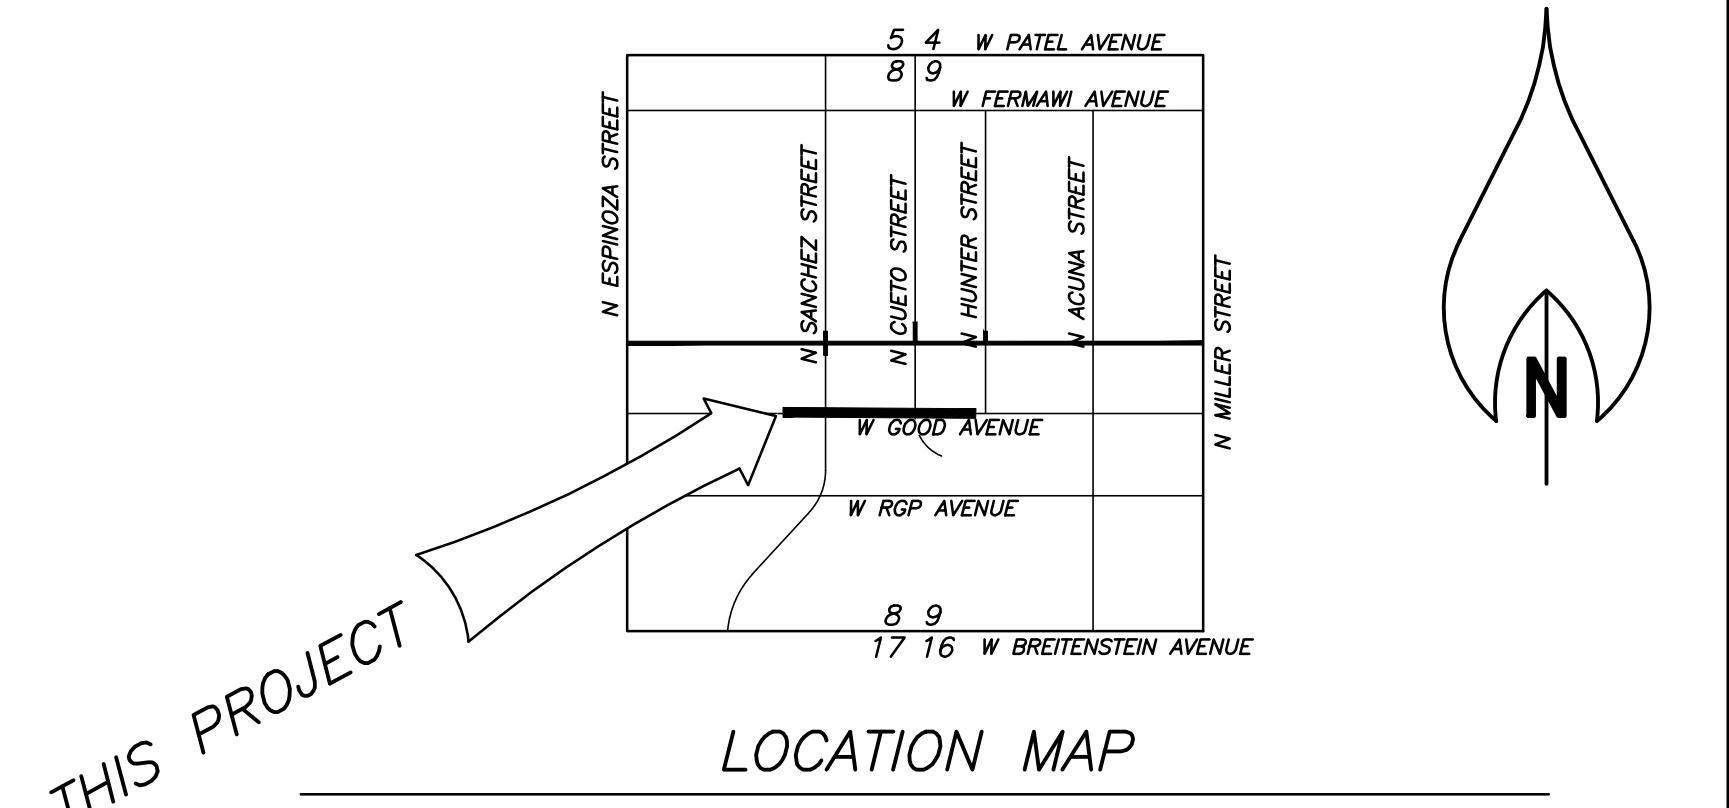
5 4 W PATEL AVENUE
8 9
W FERMAWI AVENUE

N ESPINOZA STREET

N SANCHEZ STREET

N CUETO STREET

N HUNTER STREET

N ACUNA STREET

N MILLER STREET

W GOOD AVENUE

W RGP AVENUE

8 9
17 16 W BREITENSTEIN AVENUE

N

THIS PROJECT

LOCATION MAP